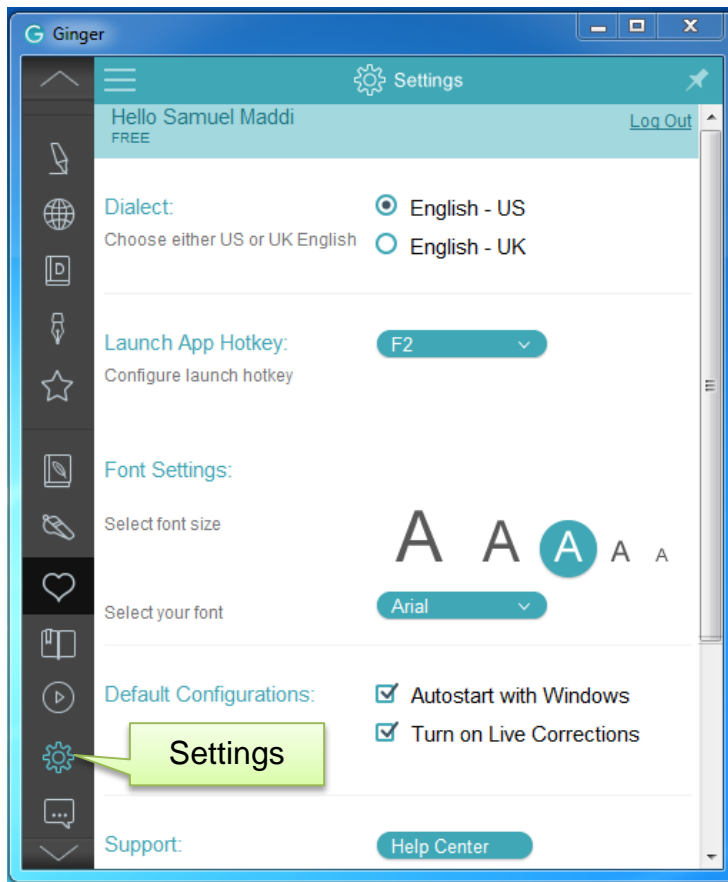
G Ginger

Settings

Hello Samuel Maddi
FREE

Log Out

Dialect:
Choose either US or UK English

English - US
English - UK

Launch App Hotkey:
Configure launch hotkey

F2

Font Settings:

Select font size

A A A A A

Select your font

Arial

Default Configurations:

Autostart with Windows
Turn on Live Corrections

Settings

Support:

Help Center